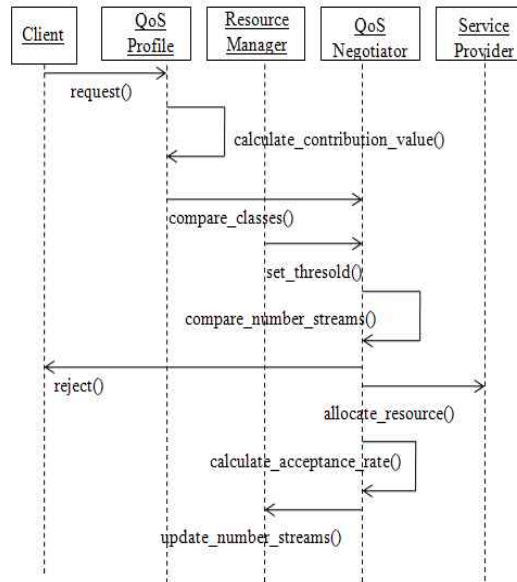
Client

QoS Profile

Resource Manager

QoS Negotiator

Service Provider

request()

calculate_contribution_value()

compare_classes()

set_thresold()

compare_number_streams()

reject()

allocate_resource()

calculate_acceptance_rate()

update_number_streams()